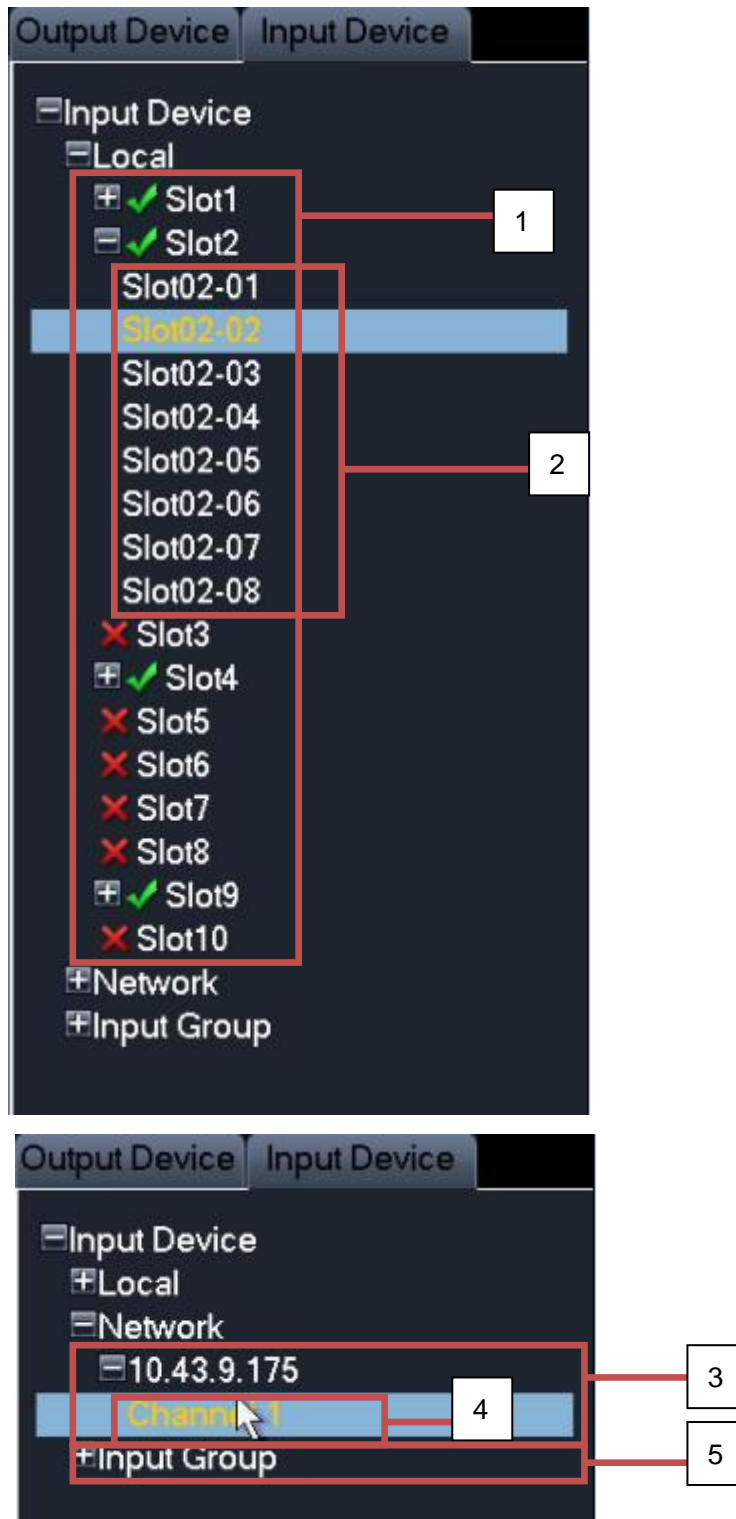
Output Device | Input Device

Input Device
Local
Slot1
Slot2
Slot02-01
Slot02-02
Slot02-03
Slot02-04
Slot02-05
Slot02-06
Slot02-07
Slot02-08
Slot3
Slot4
Slot5
Slot6
Slot7
Slot8
Slot9
Slot10
Network
Input Group

1
2

Output Device | Input Device

Input Device
Local
Network
10.43.9.175
Channel 1
Input Group

3
4
5